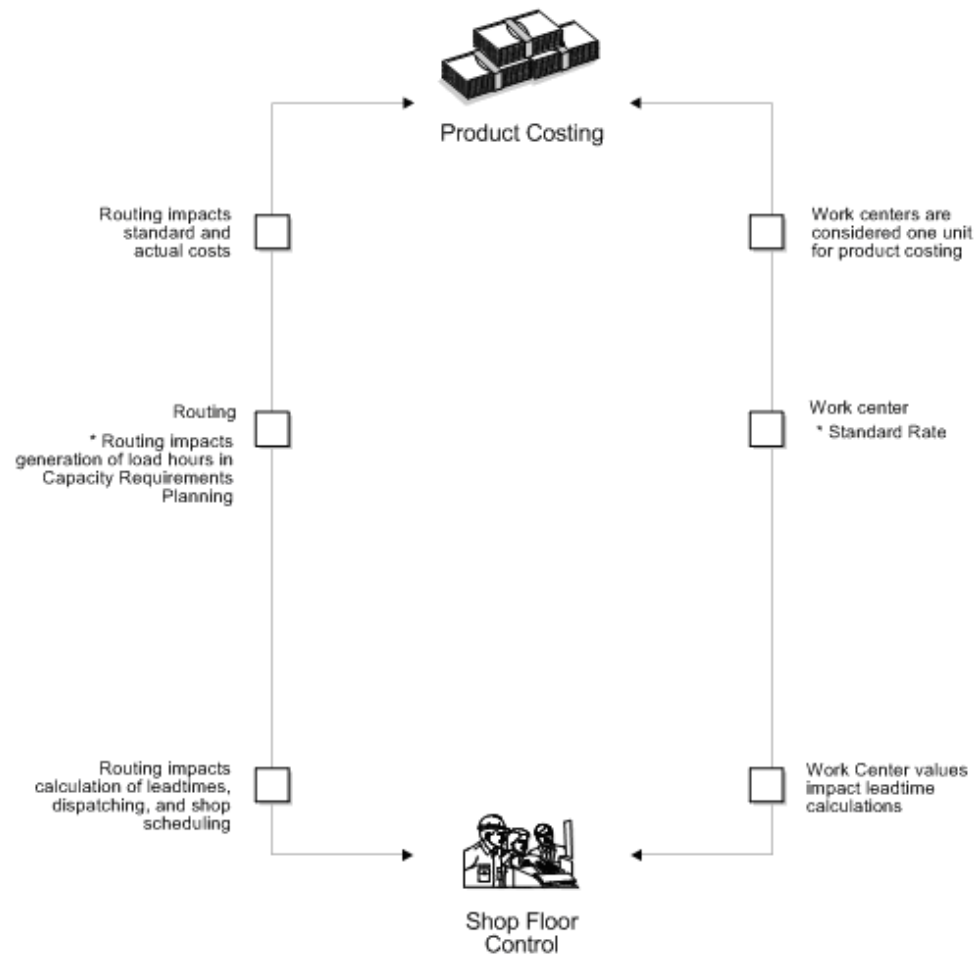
Product Costing

Routing impacts standard and actual costs

Work centers are considered one unit for product costing

Routing

* Routing impacts generation of load hours in Capacity Requirements Planning

Work center

* Standard Rate

Routing impacts calculation of leadtimes, dispatching, and shop scheduling

Work Center values impact leadtime calculations

Shop Floor Control